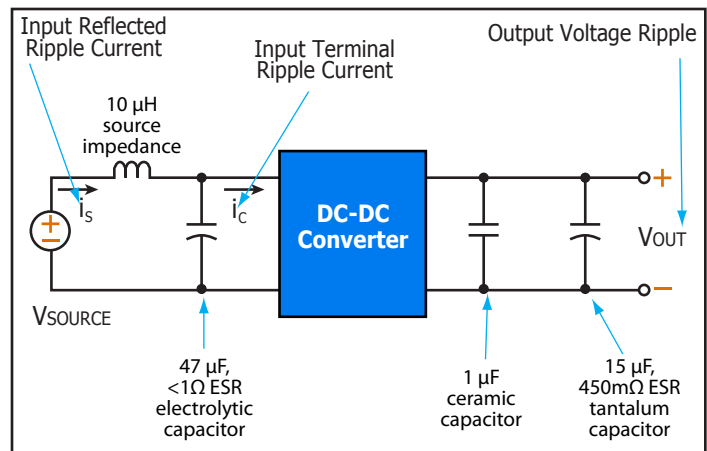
Input Reflected Ripple Current

Input Terminal Ripple Current

Output Voltage Ripple

10 μH source impedance

$i_S$

$i_C$

DC-DC Converter

+

−

VOUT

VSOURCE

47 μF, <1Ω ESR electrolytic capacitor

1 μF ceramic capacitor

15 μF, 450mΩ ESR tantalum capacitor